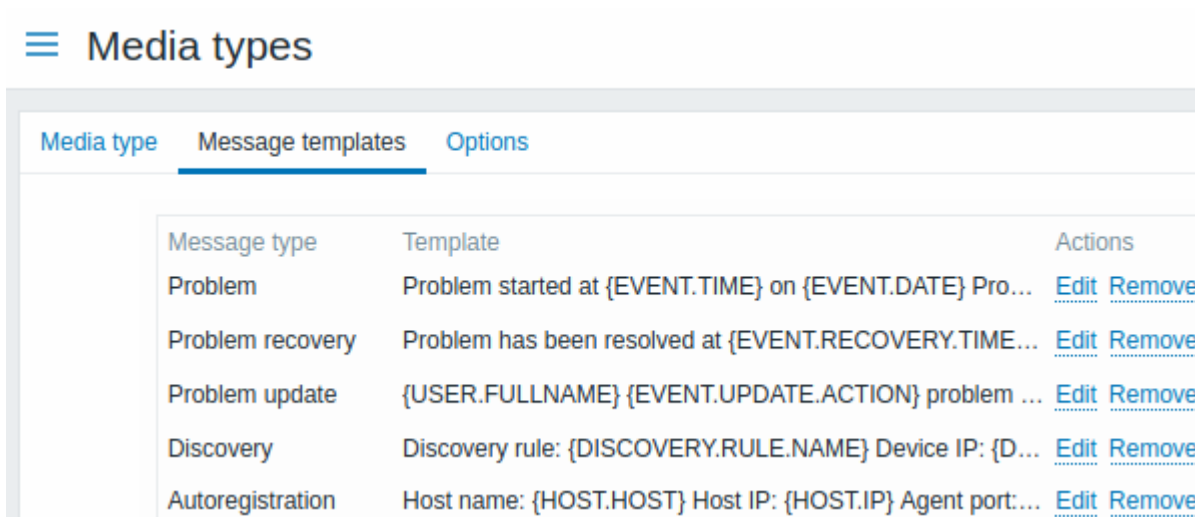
Media types

Media type | Message templates | Options

| Message type | Template | Actions |
|---|---|---|
| Problem | Problem started at {EVENT.TIME} on {EVENT.DATE} Pro… | Edit Remove |
| Problem recovery | Problem has been resolved at {EVENT.RECOVERY.TIME… | Edit Remove |
| Problem update | {USER.FULLNAME} {EVENT.UPDATE.ACTION} problem … | Edit Remove |
| Discovery | Discovery rule: {DISCOVERY.RULE.NAME} Device IP: {D… | Edit Remove |
| Autoregistration | Host name: {HOST.HOST} Host IP: {HOST.IP} Agent port:… | Edit Remove |